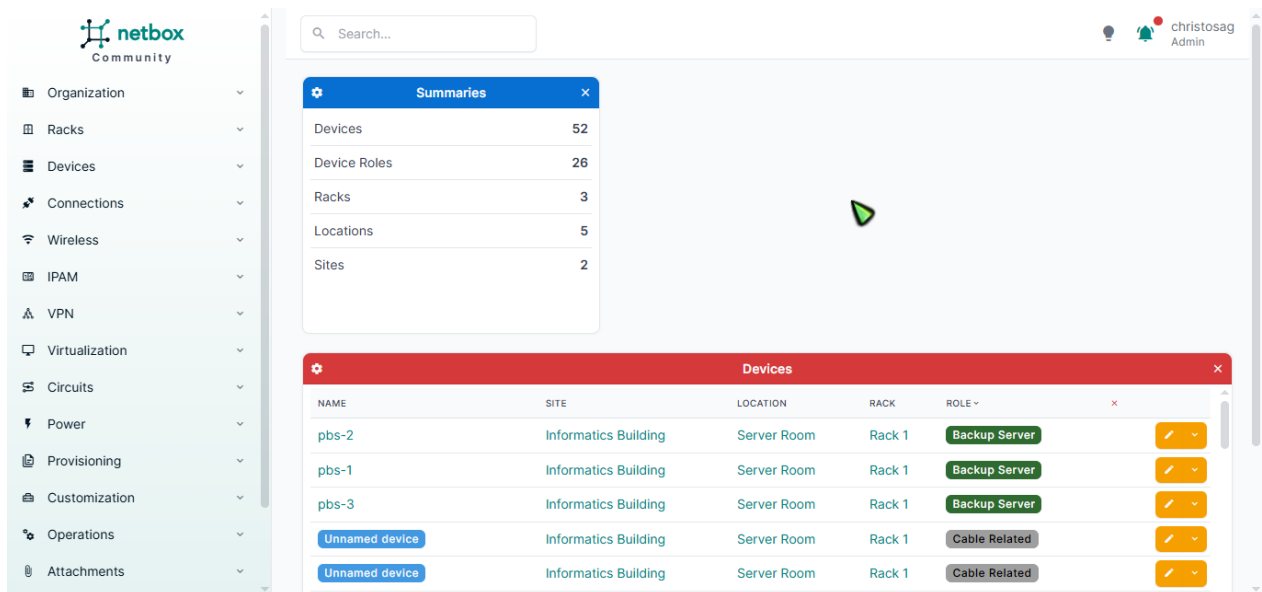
netbox
Community

Organization
Racks
Devices
Connections
Wireless
IPAM
VPN
Virtualization
Circuits
Power
Provisioning
Customization
Operations
Attachments

Search...

christosag
Admin

Summaries

| | |
|---|---|
| Devices | 52 |
| Device Roles | 26 |
| Racks | 3 |
| Locations | 5 |
| Sites | 2 |

Devices

| NAME | SITE | LOCATION | RACK | ROLE |
|---|---|---|---|---|
| pbs-2 | Informatics Building | Server Room | Rack 1 | Backup Server |
| pbs-1 | Informatics Building | Server Room | Rack 1 | Backup Server |
| pbs-3 | Informatics Building | Server Room | Rack 1 | Backup Server |
| Unnamed device | Informatics Building | Server Room | Rack 1 | Cable Related |
| Unnamed device | Informatics Building | Server Room | Rack 1 | Cable Related |